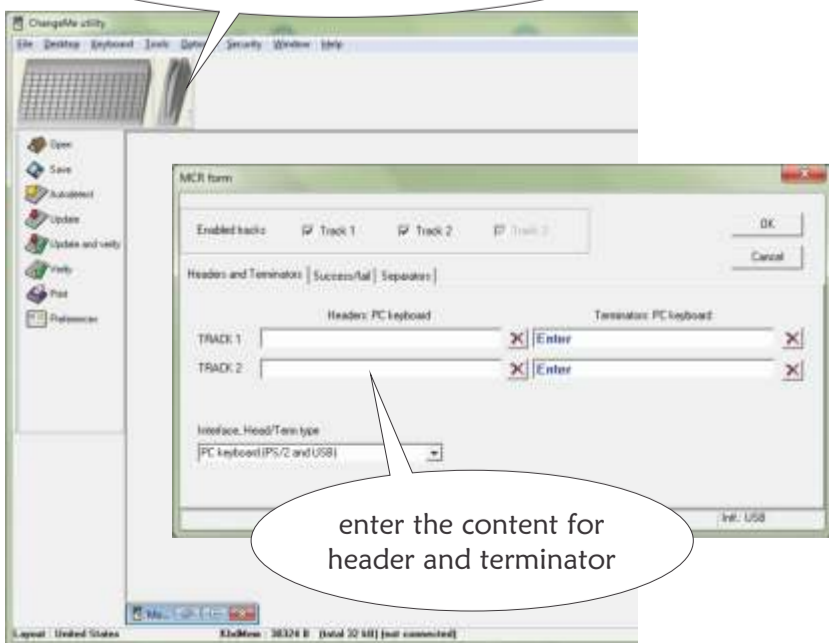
ChangeMe utility

File Desktop Keyboard Tools Options Security Window Help

Open
Save
Autodetect
Update
Update and verify
Verify
Print
Preferences

MCR form

Enabled tracks
Track 1
Track 2
Track 3

OK
Cancel

Headers and Terminators | Success/fail | Separators

Headers: PC keyboard
Terminators: PC keyboard

TRACK 1
Enter

TRACK 2
Enter

Interface, Head/Term type
PC keyboard (PS/2 and USB)

Intf.: USB

enter the content for header and terminator

Layout : United States
KbdMem : 38324 B (total 32 kB) (not connected)